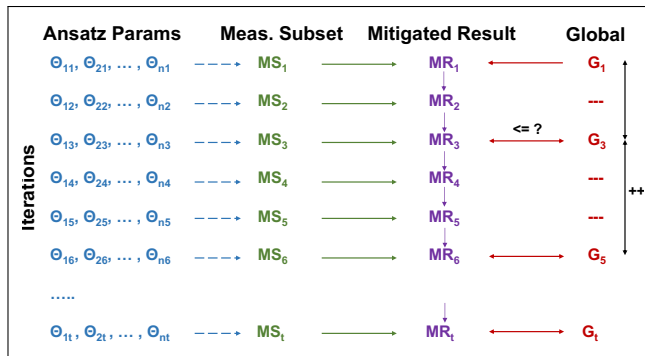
Ansatz Params

Meas. Subset

Mitigated Result

Global

Iterations

$\Theta_{11}, \Theta_{21}, \dots, \Theta_{n1}$ $MS_1$ $MR_1$ $G_1$

$\Theta_{12}, \Theta_{22}, \dots, \Theta_{n2}$ $MS_2$ $MR_2$ ---

$\Theta_{13}, \Theta_{23}, \dots, \Theta_{n3}$ $MS_3$ $MR_3$ <= ? $G_3$

$\Theta_{14}, \Theta_{24}, \dots, \Theta_{n4}$ $MS_4$ $MR_4$ ---

$\Theta_{15}, \Theta_{25}, \dots, \Theta_{n5}$ $MS_5$ $MR_5$ ---

$\Theta_{16}, \Theta_{26}, \dots, \Theta_{n6}$ $MS_6$ $MR_6$ $G_5$

++

.....

$\Theta_{1t}, \Theta_{2t}, \dots, \Theta_{nt}$ $MS_t$ $MR_t$ $G_t$